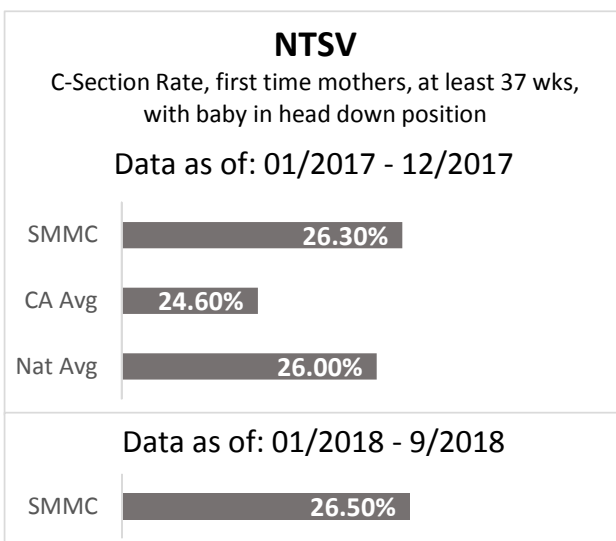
NTSV

C-Section Rate, first time mothers, at least 37 wks, with baby in head down position

Data as of: 01/2017 - 12/2017

SMMC 26.30%

CA Avg 24.60%

Nat Avg 26.00%

Data as of: 01/2018 - 9/2018

SMMC 26.50%